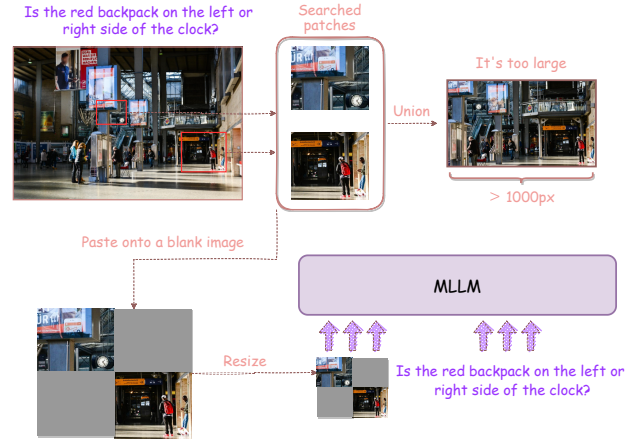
Is the red backpack on the left or right side of the clock?

Searched patches

Union

It's too large

> 1000px

Paste onto a blank image

MLLM

Resize

Is the red backpack on the left or right side of the clock?